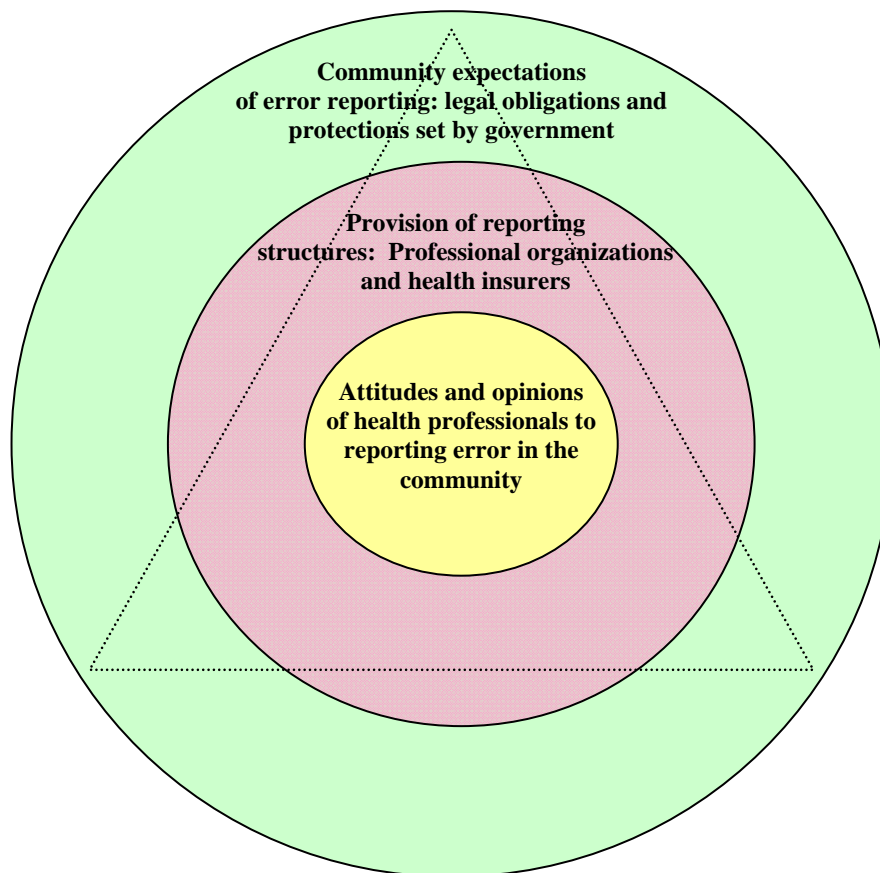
Community expectations of error reporting: legal obligations and protections set by government

Provision of reporting structures: Professional organizations and health insurers

Attitudes and opinions of health professionals to reporting error in the community